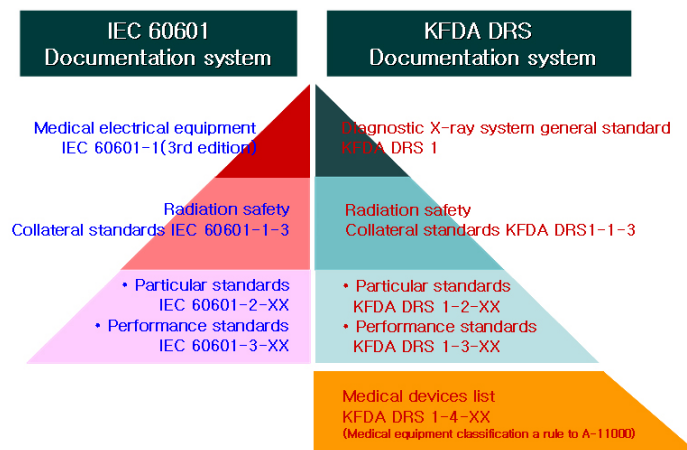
IEC 60601
Documentation system

KFDA DRS
Documentation system

Medical electrical equipment
IEC 60601-1(3rd edition)

Diagnostic X-ray system general standard
KFDA DRS 1

Radiation safety
Collateral standards IEC 60601-1-3

Radiation safety
Collateral standards KFDA DRS1-1-3

• Particular standards
IEC 60601-2-XX
• Performance standards
IEC 60601-3-XX

• Particular standards
KFDA DRS 1-2-XX
• Performance standards
KFDA DRS 1-3-XX

Medical devices list
KFDA DRS 1-4-XX
(Medical equipment classification a rule to A-11000)